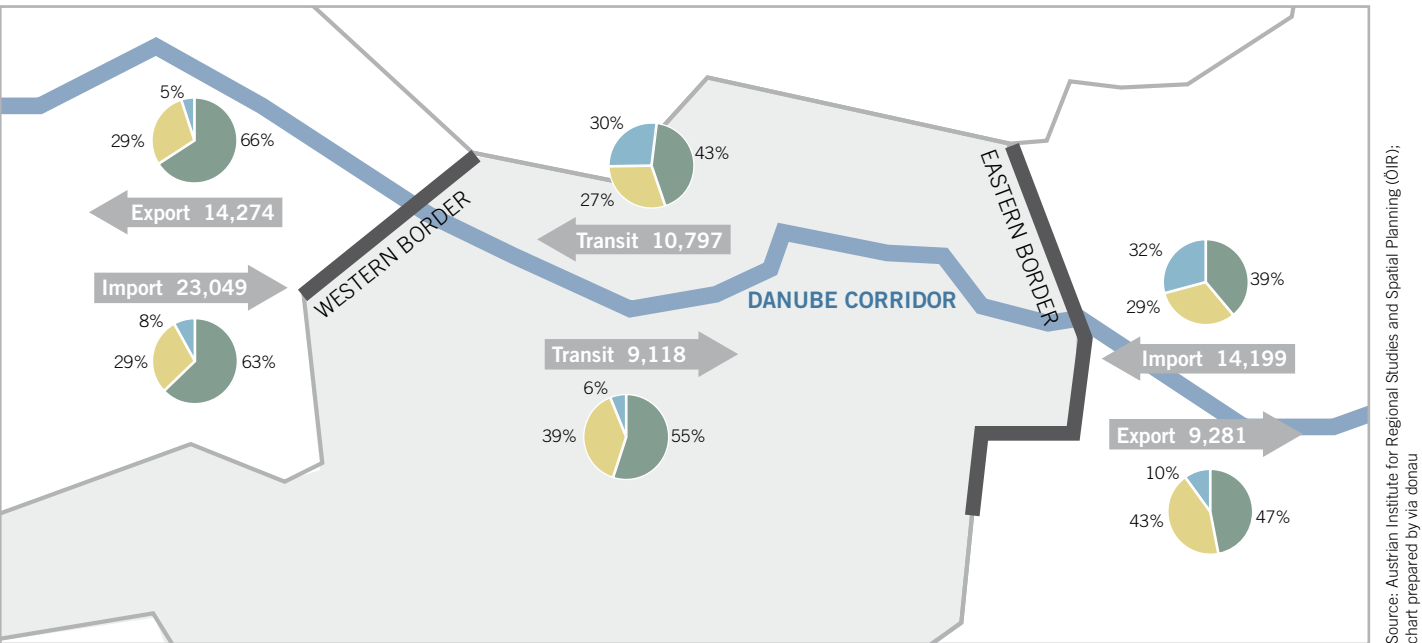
5%
29%
66%
Export 14,274
Import 23,049
8%
29%
63%
WESTERN BORDER
30%
43%
27%
Transit 10,797
DANUBE CORRIDOR
Transit 9,118
6%
39%
55%
EASTERN BORDER
32%
39%
29%
Import 14,199
Export 9,281
10%
43%
47%
Source: Austrian Institute for Regional Studies and Spatial Planning (ÖIR); chart prepared by via donau